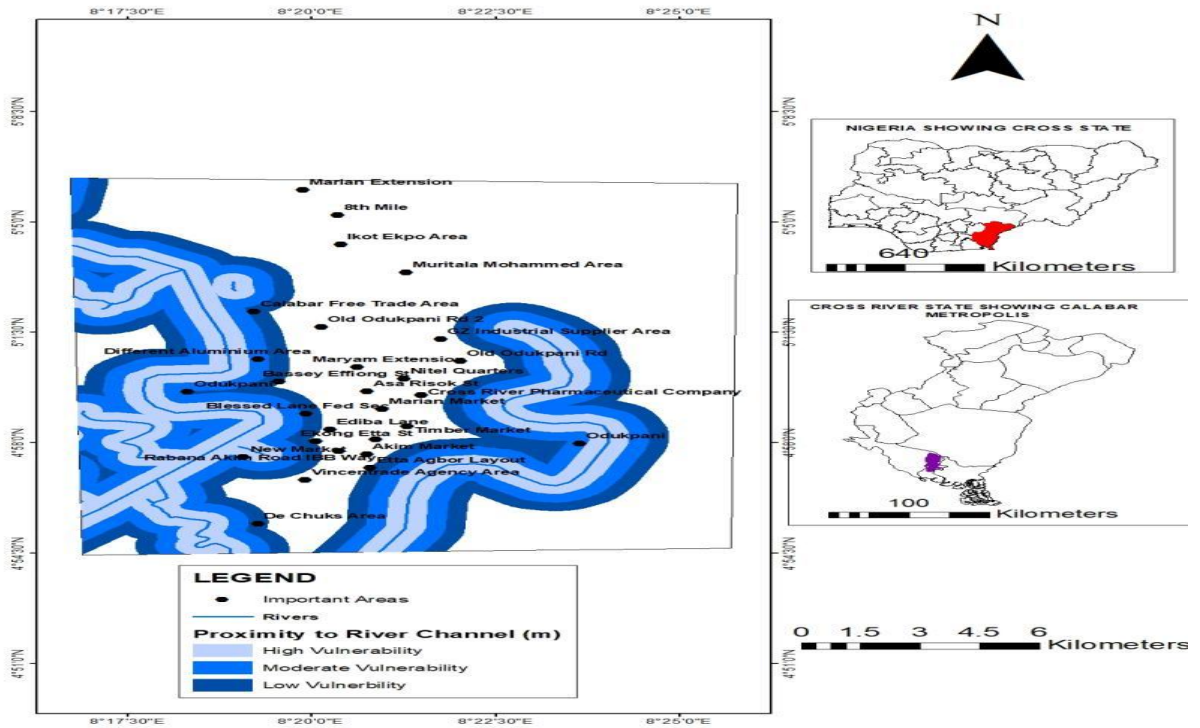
8°17'30"E 8°20'0"E 8°22'30"E 8°25'0"E

N

5°8'30"N
5°5'0"N
5°1'30"N
4°58'0"N
4°54'30"N
4°51'0"N

Marian Extension
8th Mile
Ikot Ekpo Area
Muritala Mohammed Area
Calabar Free Trade Area
Old Odukpani Rd 2
CZ Industrial Supplier Area
Different Aluminium Area
Maryam Extension
Old Odukpani Rd
Bassey Effiong St
Nitel Quarters
Odukpani
Asa Risok St
Cross River Pharmaceutical Company
Blessed Lane Fed Se
Marian Market
Ediba Lane
Ekong Etta St
Timber Market
Odukpani
New Market
Akim Market
Rabana Akim Road
IBB Way
Etta Agbor Layout
Vincentrade Agency Area
De Chuks Area

LEGEND
Important Areas
Rivers
Proximity to River Channel (m)
High Vulnerability
Moderate Vulnerability
Low Vulnerbility

8°17'30"E 8°20'0"E 8°22'30"E 8°25'0"E

NIGERIA SHOWING CROSS STATE
640
Kilometers

CROSS RIVER STATE SHOWING CALABAR METROPOLIS
100
Kilometers

0 1.5 3 4.5 6
Kilometers